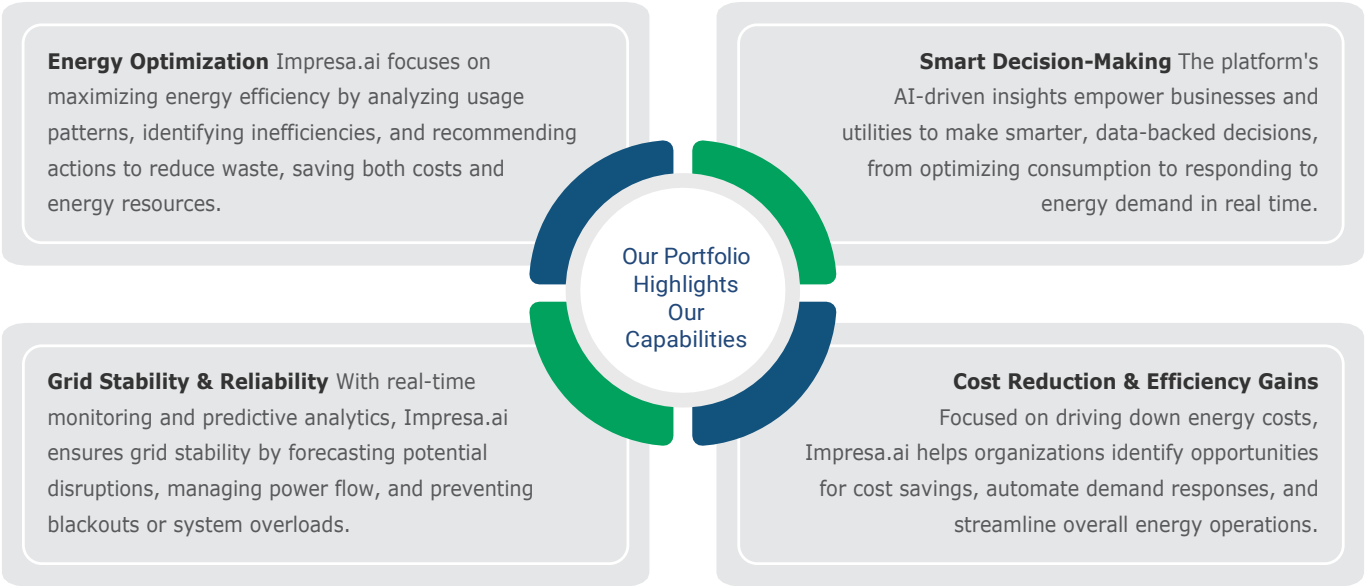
**Energy Optimization** Impresa.ai focuses on maximizing energy efficiency by analyzing usage patterns, identifying inefficiencies, and recommending actions to reduce waste, saving both costs and energy resources.

**Smart Decision-Making** The platform's AI-driven insights empower businesses and utilities to make smarter, data-backed decisions, from optimizing consumption to responding to energy demand in real time.

Our Portfolio Highlights Our Capabilities

**Grid Stability & Reliability** With real-time monitoring and predictive analytics, Impresa.ai ensures grid stability by forecasting potential disruptions, managing power flow, and preventing blackouts or system overloads.

**Cost Reduction & Efficiency Gains** Focused on driving down energy costs, Impresa.ai helps organizations identify opportunities for cost savings, automate demand responses, and streamline overall energy operations.